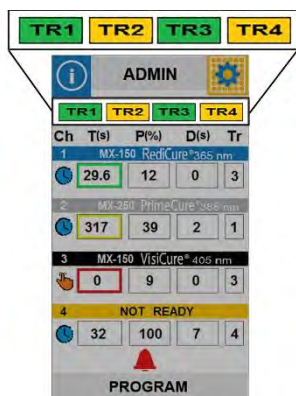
TR1 TR2 TR3 TR4

ADMIN

TR1 TR2 TR3 TR4

| Ch | T(s) | P(%) | D(s) | Tr |
|---|---|---|---|---|
| 1 MX-150 RediCure® 365 nm | | | | |
| | 29.6 | 12 | 0 | 3 |
| 2 MX-250 PrimeCure® 365 nm | | | | |
| | 317 | 39 | 2 | 1 |
| 3 MX-150 VisiCure® 405 nm | | | | |
| | 0 | 9 | 0 | 3 |
| 4 NOT READY | | | | |
| | 32 | 100 | 7 | 4 |

PROGRAM